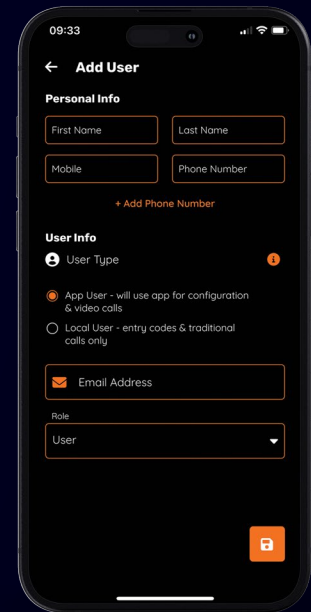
09:33

← Add User

Personal Info

First Name

Last Name

Mobile

Phone Number

+ Add Phone Number

User Info

User Type

App User - will use app for configuration & video calls

Local User - entry codes & traditional calls only

Email Address

Role

User